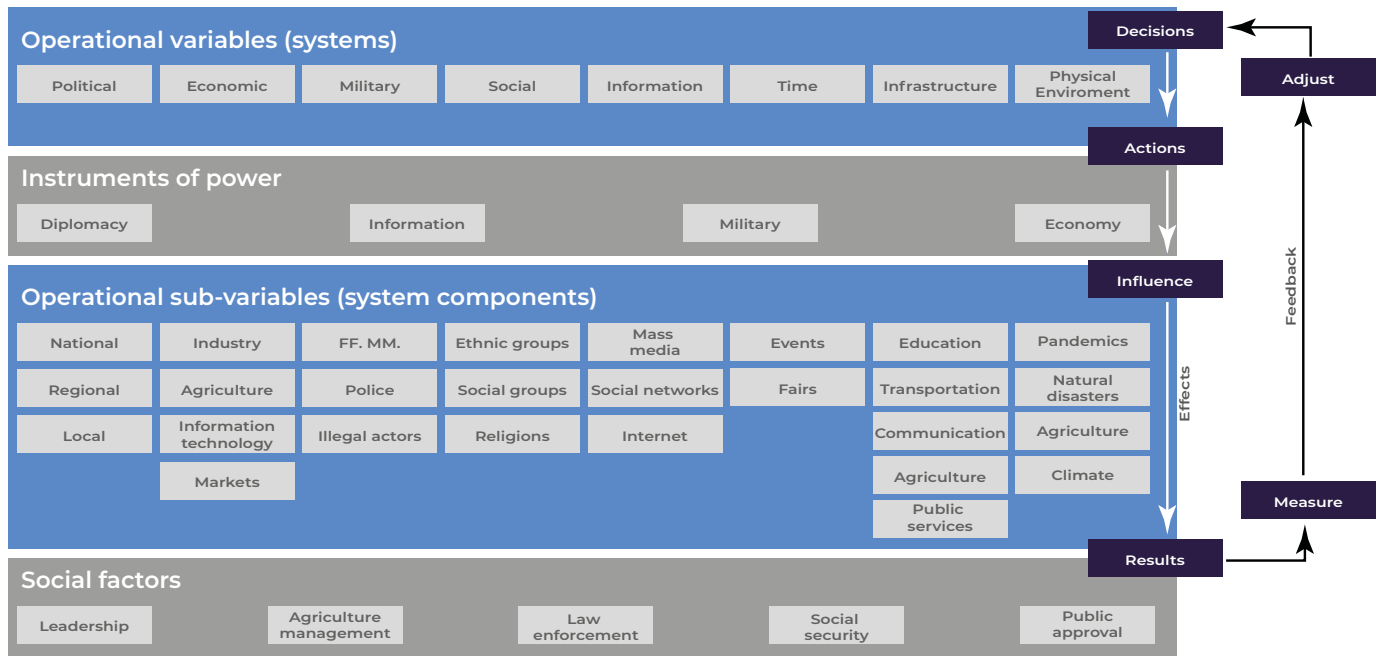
Operational variables (systems)

Political
Economic
Military
Social
Information
Time
Infrastructure
Physical Enviroment

Decisions
Adjust
Actions

Instruments of power

Diplomacy
Information
Military
Economy

Influence
Feedback

Operational sub-variables (system components)

National
Industry
FF. MM.
Ethnic groups
Mass media
Events
Education
Pandemics

Regional
Agriculture
Police
Social groups
Social networks
Fairs
Transportation
Natural disasters

Local
Information technology
Illegal actors
Religions
Internet
Communication
Agriculture

Markets
Agriculture
Climate

Public services

Effects
Measure
Results

Social factors

Leadership
Agriculture management
Law enforcement
Social security
Public approval